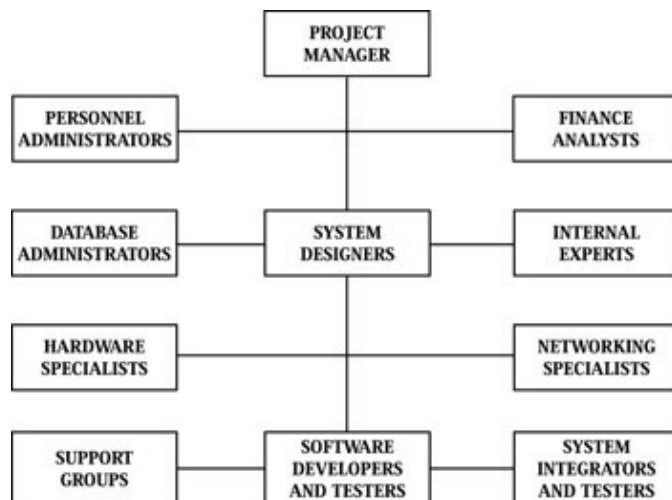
PROJECT MANAGER

PERSONNEL ADMINISTRATORS

FINANCE ANALYSTS

DATABASE ADMINISTRATORS

SYSTEM DESIGNERS

INTERNAL EXPERTS

HARDWARE SPECIALISTS

NETWORKING SPECIALISTS

SUPPORT GROUPS

SOFTWARE DEVELOPERS AND TESTERS

SYSTEM INTEGRATORS AND TESTERS